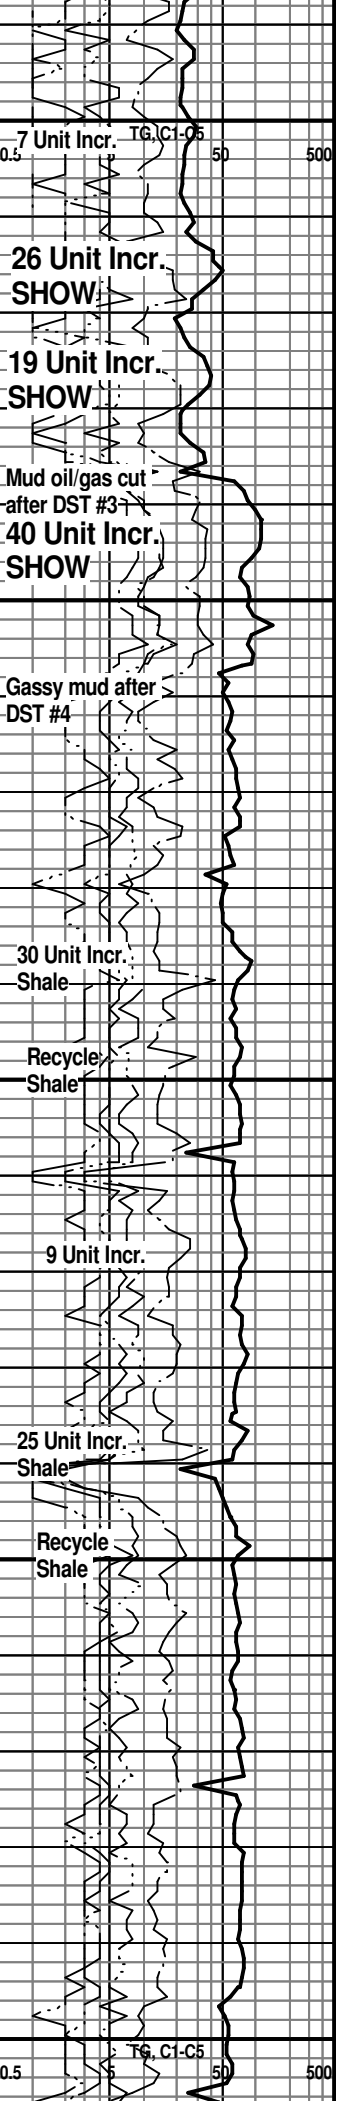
0.5 7 Unit Incr. TG, C1-C5 50 500

26 Unit Incr.
SHOW

19 Unit Incr.
SHOW

Mud oil/gas cut after DST #3
40 Unit Incr.
SHOW

Gassy mud after DST #4

30 Unit Incr.
Shale

Recycle
Shale

9 Unit Incr.

25 Unit Incr.
Shale

Recycle
Shale

TG, C1-C5
0.5 5 50 500